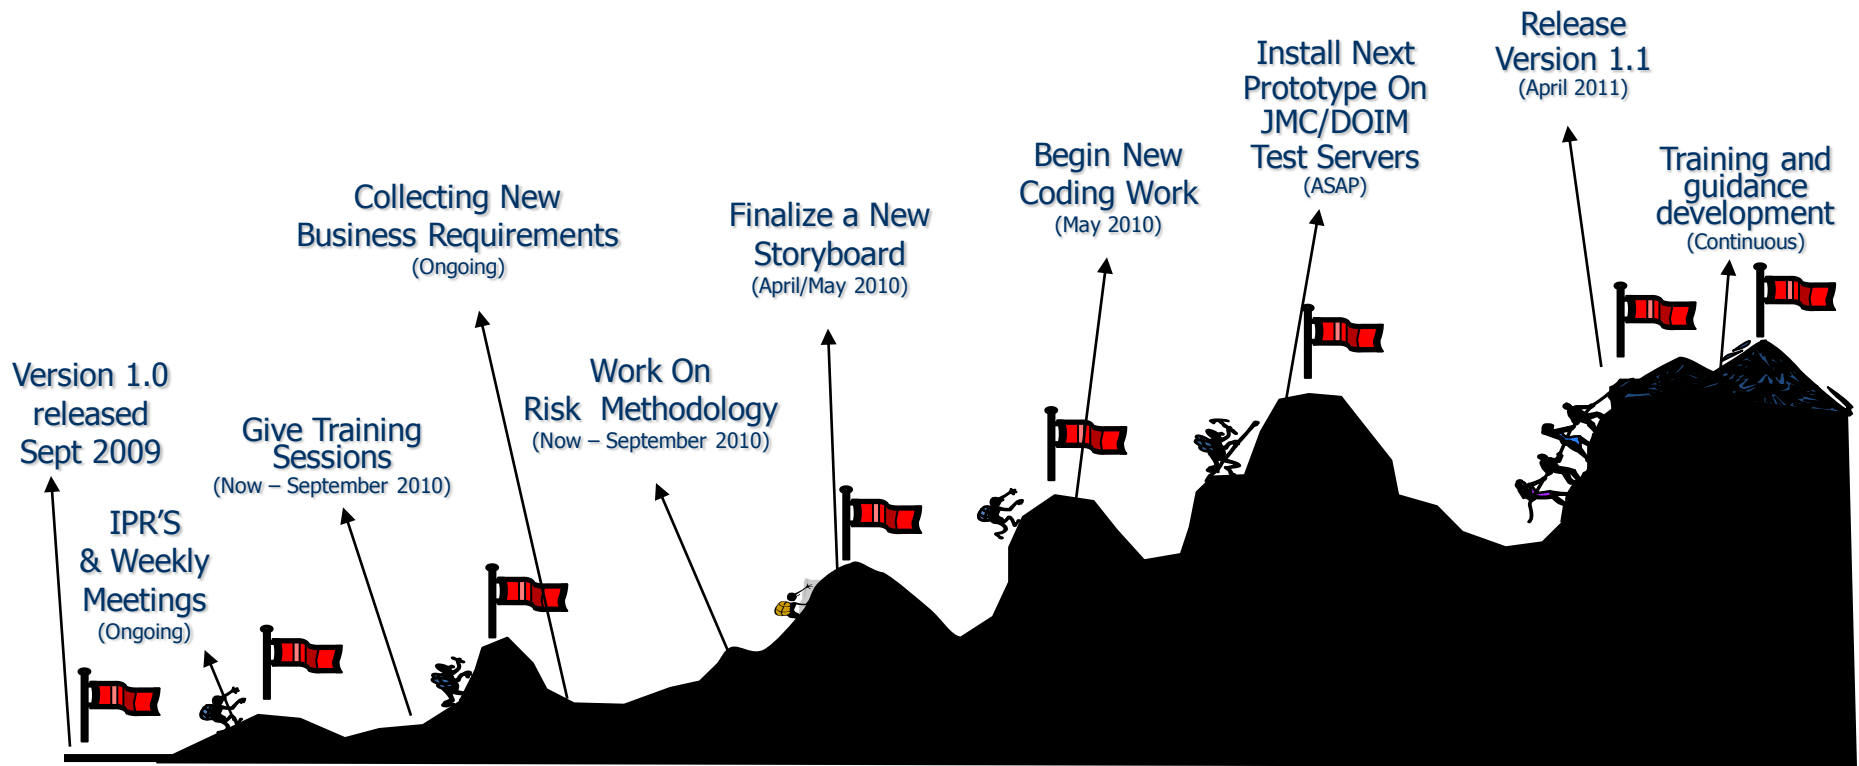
Version 1.0 released Sept 2009

IPR'S & Weekly Meetings (Ongoing)

Give Training Sessions (Now – September 2010)

Collecting New Business Requirements (Ongoing)

Work On Risk Methodology (Now – September 2010)

Finalize a New Storyboard (April/May 2010)

Begin New Coding Work (May 2010)

Install Next Prototype On JMC/DOIM Test Servers (ASAP)

Release Version 1.1 (April 2011)

Training and guidance development (Continuous)